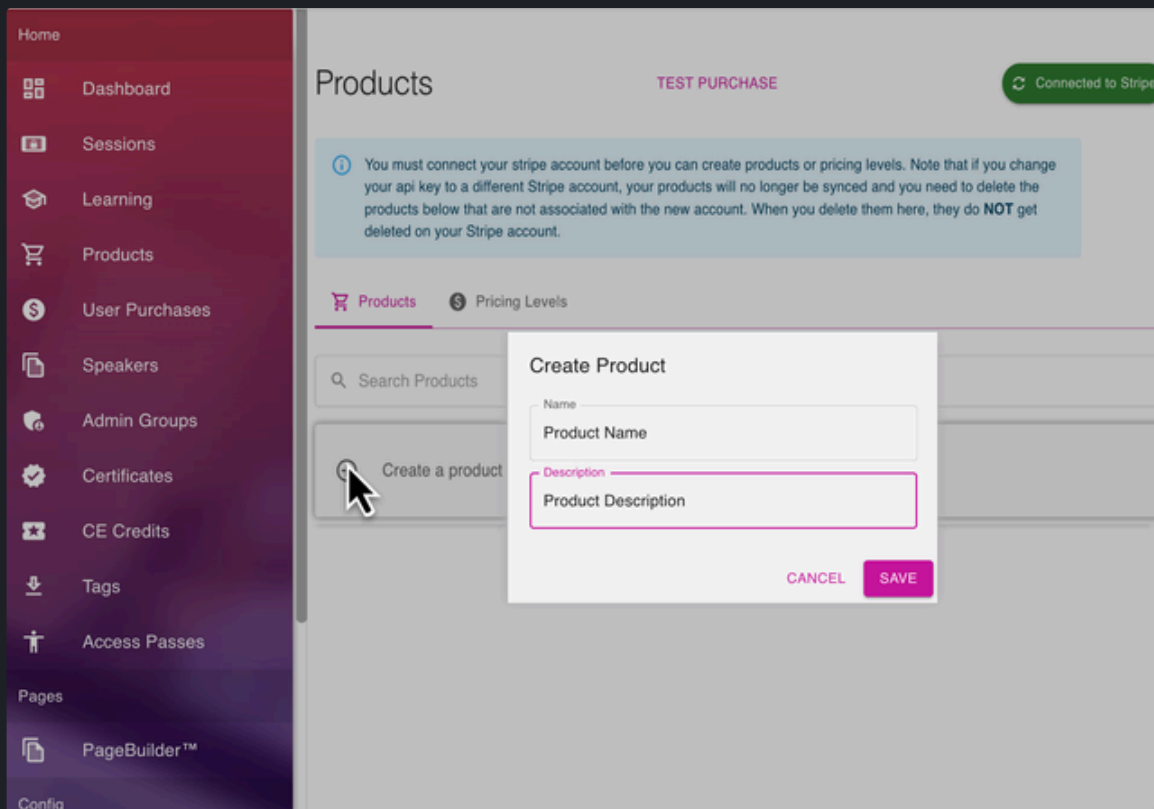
Home

Dashboard

Sessions

Learning

Products

User Purchases

Speakers

Admin Groups

Certificates

CE Credits

Tags

Access Passes

Pages

PageBuilder™

Config

Products

TEST PURCHASE

Connected to Stripe

You must connect your stripe account before you can create products or pricing levels. Note that if you change your api key to a different Stripe account, your products will no longer be synced and you need to delete the products below that are not associated with the new account. When you delete them here, they do **NOT** get deleted on your Stripe account.

Products

Pricing Levels

Search Products

Create a product

Create Product

Name

Product Name

Description

Product Description

CANCEL

SAVE